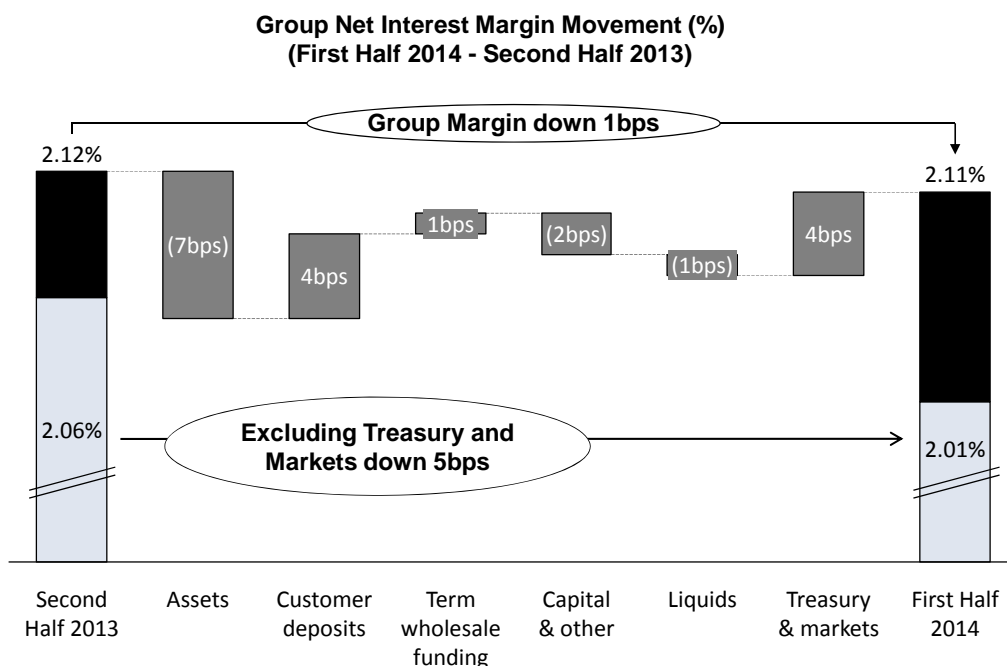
Group Net Interest Margin Movement (%)
(First Half 2014 - Second Half 2013)

Group Margin down 1bps

2.12%

2.11%

(7bps)

4bps

1bps

(2bps)

(1bps)

4bps

2.06%

Excluding Treasury and Markets down 5bps

2.01%

Second Half 2013

Assets

Customer deposits

Term wholesale funding

Capital & other

Liquids

Treasury & markets

First Half 2014